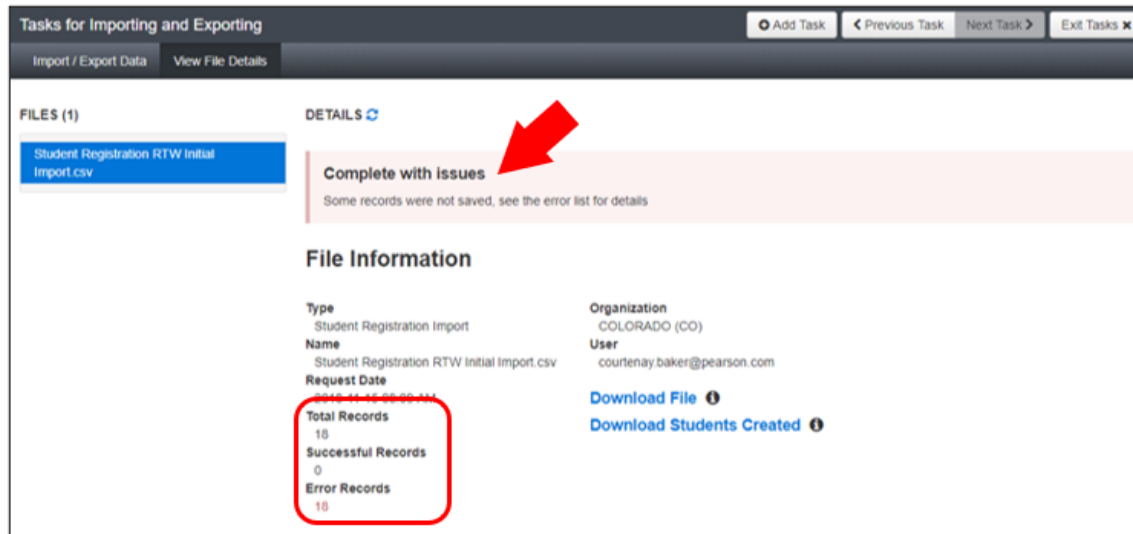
Tasks for Importing and Exporting

Add Task

Previous Task

Next Task

Exit Tasks

Import / Export Data

View File Details

FILES (1)

Student Registration RTW Initial Import.csv

DETAILS

Complete with issues

Some records were not saved, see the error list for details

File Information

Type
Student Registration Import

Name
Student Registration RTW Initial Import.csv

Request Date
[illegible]

Total Records
18

Successful Records
0

Error Records
18

Organization
COLORADO (CO)

User
courtenay.baker@pearson.com

Download File

Download Students Created